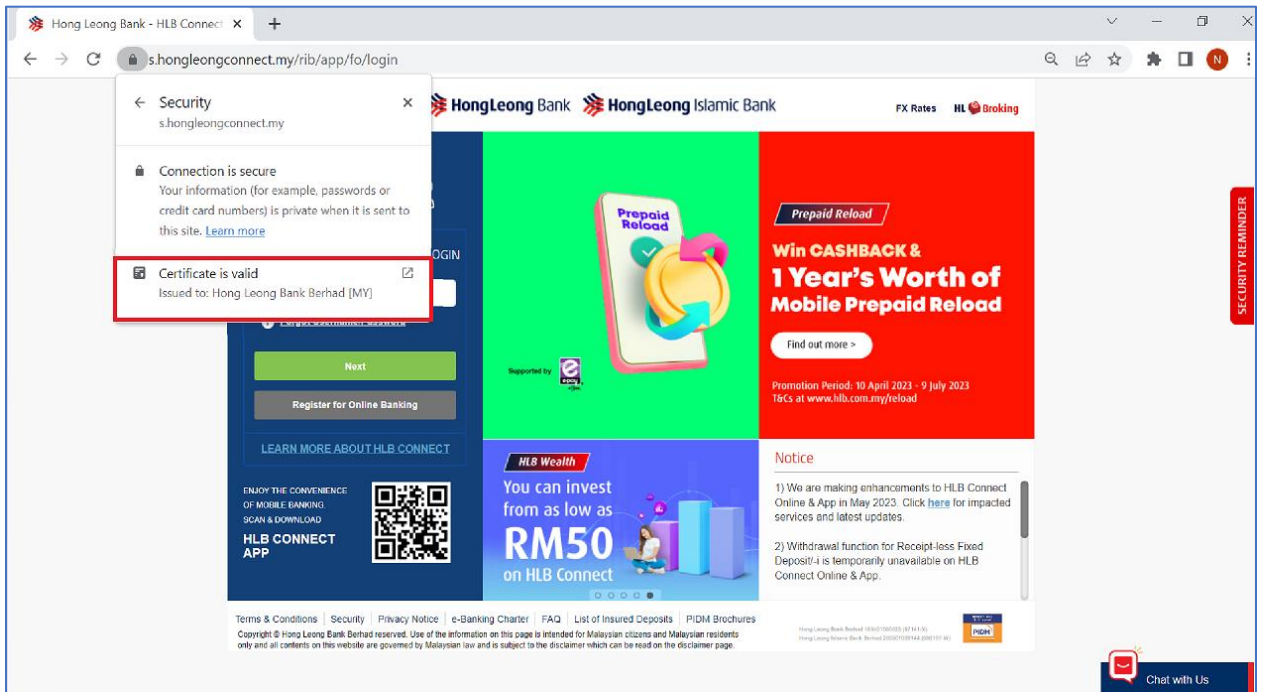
Hong Leong Bank - HLB Connect

s.hongleongconnect.my/rib/app/fo/login

N

Security
s.hongleongconnect.my

Connection is secure
Your information (for example, passwords or credit card numbers) is private when it is sent to this site. Learn more

Certificate is valid
Issued to: Hong Leong Bank Berhad [MY]

HongLeong Bank HongLeong Islamic Bank

FX Rates HL Broking

OGIN

Next

Register for Online Banking

LEARN MORE ABOUT HLB CONNECT

ENJOY THE CONVENIENCE OF MOBILE BANKING. SCAN & DOWNLOAD
HLB CONNECT APP

Prepaid Reload

Supported by

Prepaid Reload
Win CASHBACK &
1 Year's Worth of
Mobile Prepaid Reload

Find out more >

Promotion Period: 10 April 2023 - 9 July 2023
T&Cs at www.hlb.com.my/reload

HLB Wealth
You can invest from as low as
RM50
on HLB Connect

Notice
1) We are making enhancements to HLB Connect Online & App in May 2023. Click here for impacted services and latest updates.

2) Withdrawal function for Receipt-less Fixed Deposit/-i is temporarily unavailable on HLB Connect Online & App.

SECURITY REMINDER

Terms & Conditions | Security | Privacy Notice | e-Banking Charter | FAQ | List of Insured Deposits | PIDM Brochures
Copyright © Hong Leong Bank Berhad reserved. Use of the information on this page is intended for Malaysian citizens and Malaysian residents only and all contents on this website are governed by Malaysian law and is subject to the disclaimer which can be read on the disclaimer page.

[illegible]

PIDM

Chat with Us